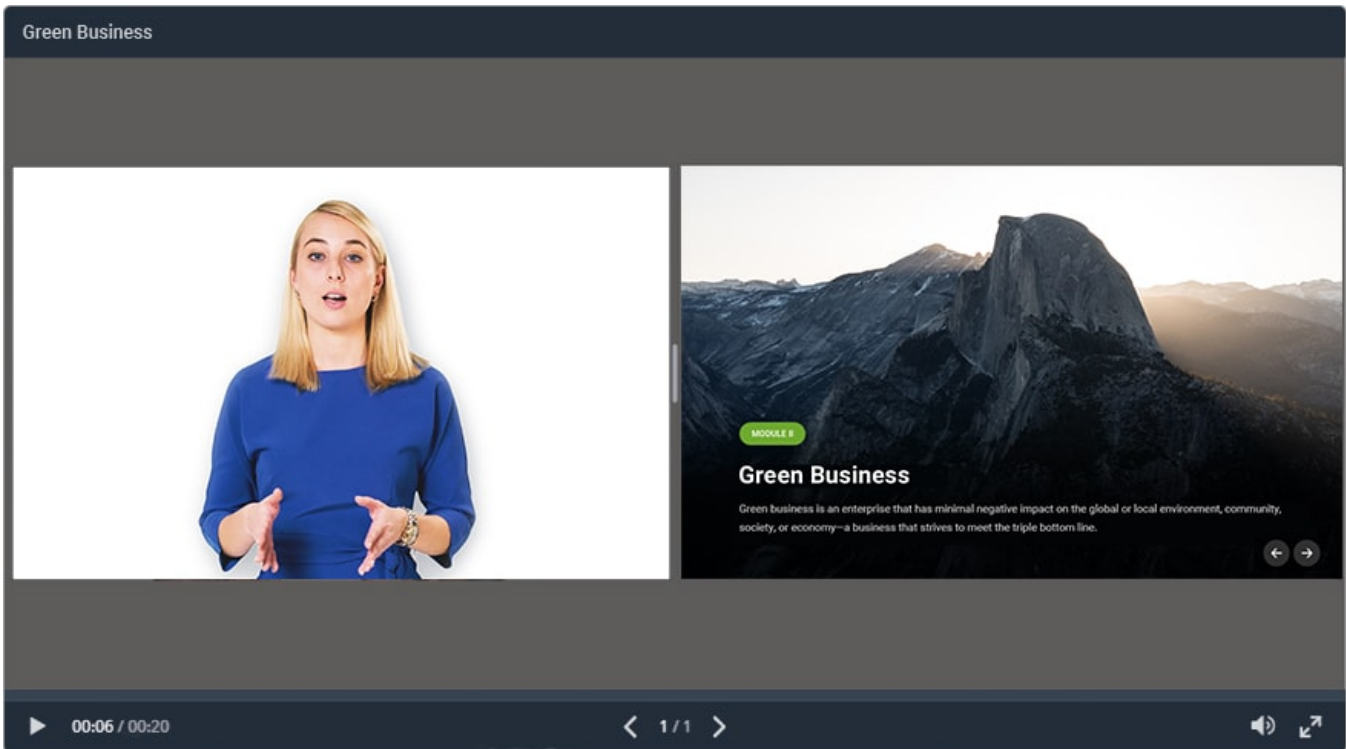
Green Business

MODULE II

Green Business

Green business is an enterprise that has minimal negative impact on the global or local environment, community, society, or economy—a business that strives to meet the triple bottom line.

00:06 / 00:20

1 / 1